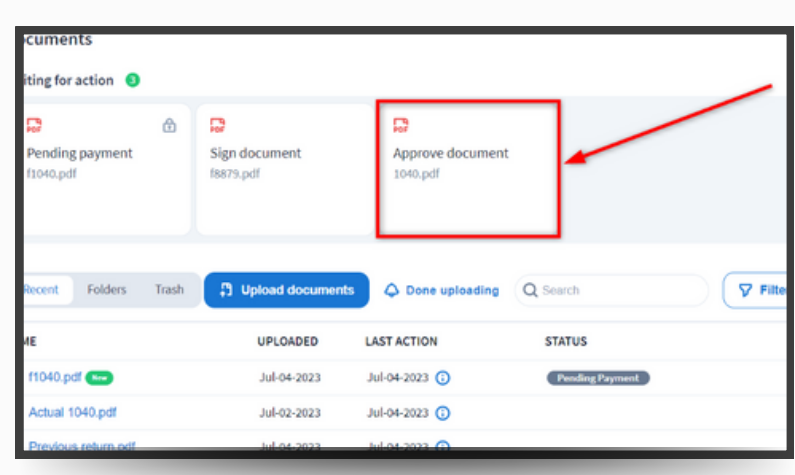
cuments

iting for action 3

PDF
Pending payment
f1040.pdf

PDF
Sign document
f8879.pdf

PDF
Approve document
1040.pdf

Recent Folders Trash

Upload documents

Done uploading

Search

Filte

| ME | UPLOADED | LAST ACTION | STATUS |
|---|---|---|---|
| f1040.pdf New | Jul-04-2023 | Jul-04-2023 | Pending Payment |
| Actual 1040.pdf | Jul-02-2023 | Jul-04-2023 | |
| Previous return.pdf | Jul-04-2023 | Jul-04-2023 | |